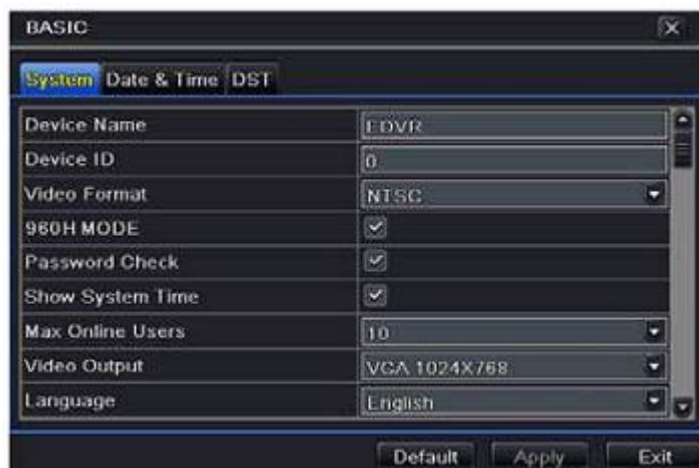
BASIC

System Date & Time DST

| | |
|---|---|
| Device Name | EDVR |
| Device ID | 0 |
| Video Format | NTSC |
| 960H MODE | ✓ |
| Password Check | ✓ |
| Show System Time | ✓ |
| Max Online Users | 10 |
| Video Output | VGA 1024X768 |
| Language | English |

Default Apply Exit